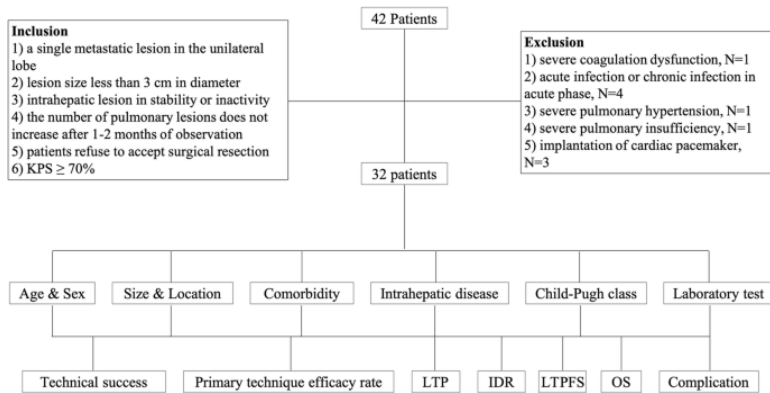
Inclusion
1) a single metastatic lesion in the unilateral lobe
2) lesion size less than 3 cm in diameter
3) intrahepatic lesion in stability or inactivity
4) the number of pulmonary lesions does not increase after 1-2 months of observation
5) patients refuse to accept surgical resection
6) KPS ≥ 70%

42 Patients

Exclusion
1) severe coagulation dysfunction, N=1
2) acute infection or chronic infection in acute phase, N=4
3) severe pulmonary hypertension, N=1
4) severe pulmonary insufficiency, N=1
5) implantation of cardiac pacemaker, N=3

32 patients

Age & Sex

Size & Location

Comorbidity

Intrahepatic disease

Child-Pugh class

Laboratory test

Technical success

Primary technique efficacy rate

LTP

IDR

LTPFS

OS

Complication